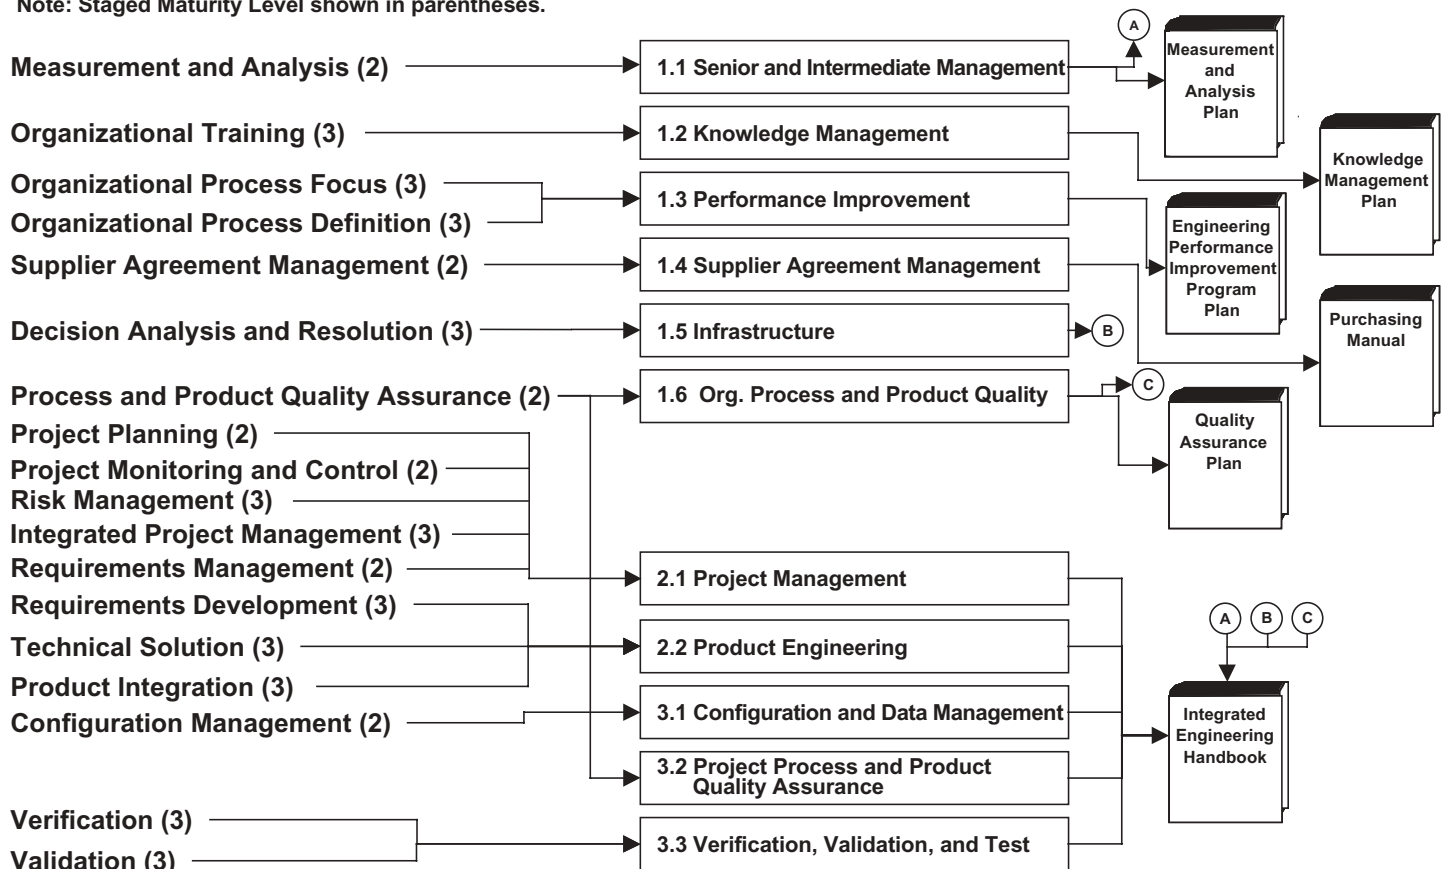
Note: Staged Maturity Level shown in parentheses.

Measurement and Analysis (2)
Organizational Training (3)
Organizational Process Focus (3)
Organizational Process Definition (3)
Supplier Agreement Management (2)
Decision Analysis and Resolution (3)
Process and Product Quality Assurance (2)
Project Planning (2)
Project Monitoring and Control (2)
Risk Management (3)
Integrated Project Management (3)
Requirements Management (2)
Requirements Development (3)
Technical Solution (3)
Product Integration (3)
Configuration Management (2)
Verification (3)
Validation (3)

1.1 Senior and Intermediate Management
1.2 Knowledge Management
1.3 Performance Improvement
1.4 Supplier Agreement Management
1.5 Infrastructure
1.6 Org. Process and Product Quality
2.1 Project Management
2.2 Product Engineering
3.1 Configuration and Data Management
3.2 Project Process and Product Quality Assurance
3.3 Verification, Validation, and Test

A
Measurement and Analysis Plan
Knowledge Management Plan
Engineering Performance Improvement Program Plan
B
Purchasing Manual
C
Quality Assurance Plan
A B C
Integrated Engineering Handbook